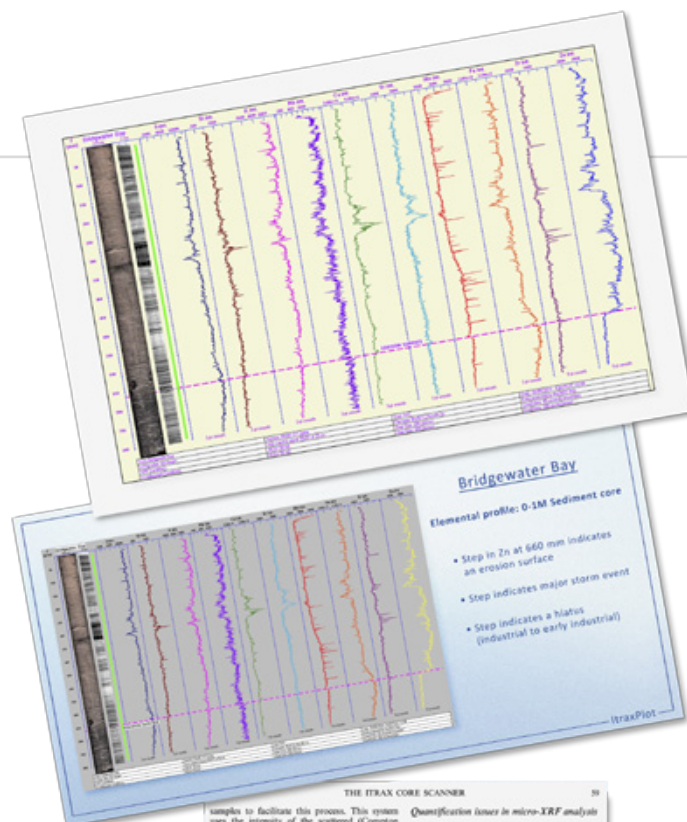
Bridgewater Bay

Elemental profile: 0-1M Sediment core

• Step in Zn at 660 mm indicates an erosion surface

• Step indicates major storm event

• Step indicates a hiatus (industrial to early industrial)

ItraxPlot

THE ITRAX CORE SCANNER

59

samples to facilitate this process. This system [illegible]

Quantification issues in micro-XRF analysis